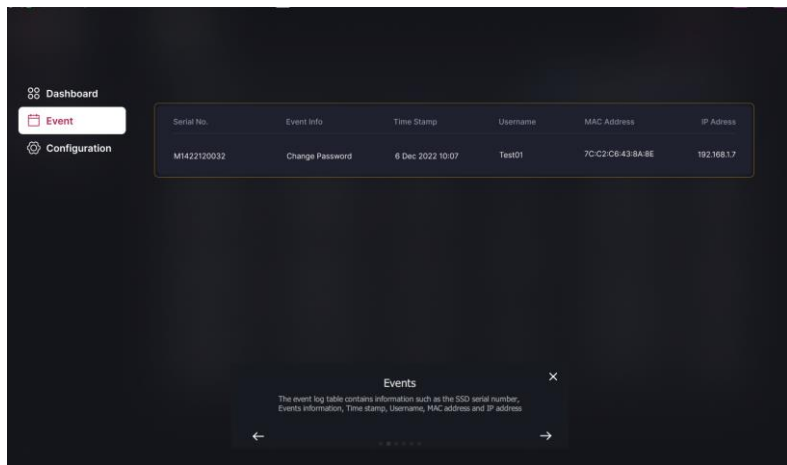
Dashboard
Event
Configuration

| Serial No. | Event Info | Time Stamp | Username | MAC Address | IP Adress |
|---|---|---|---|---|---|
| M1422120032 | Change Password | 6 Dec 2022 10:07 | Test01 | 7C:C2:C6:43:8A:8E | 192.168.1.7 |

Events
×
The event log table contains information such as the SSD serial number, Events information, Time stamp, Username, MAC address and IP address
←
→